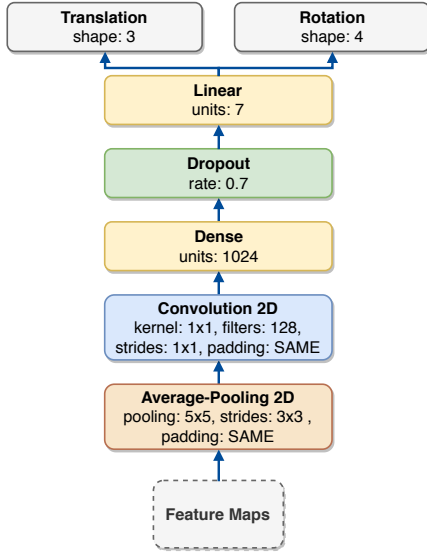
Translation
shape: 3

Rotation
shape: 4

Linear
units: 7

Dropout
rate: 0.7

Dense
units: 1024

Convolution 2D
kernel: 1x1, filters: 128, strides: 1x1, padding: SAME

Average-Pooling 2D
pooling: 5x5, strides: 3x3 , padding: SAME

Feature Maps